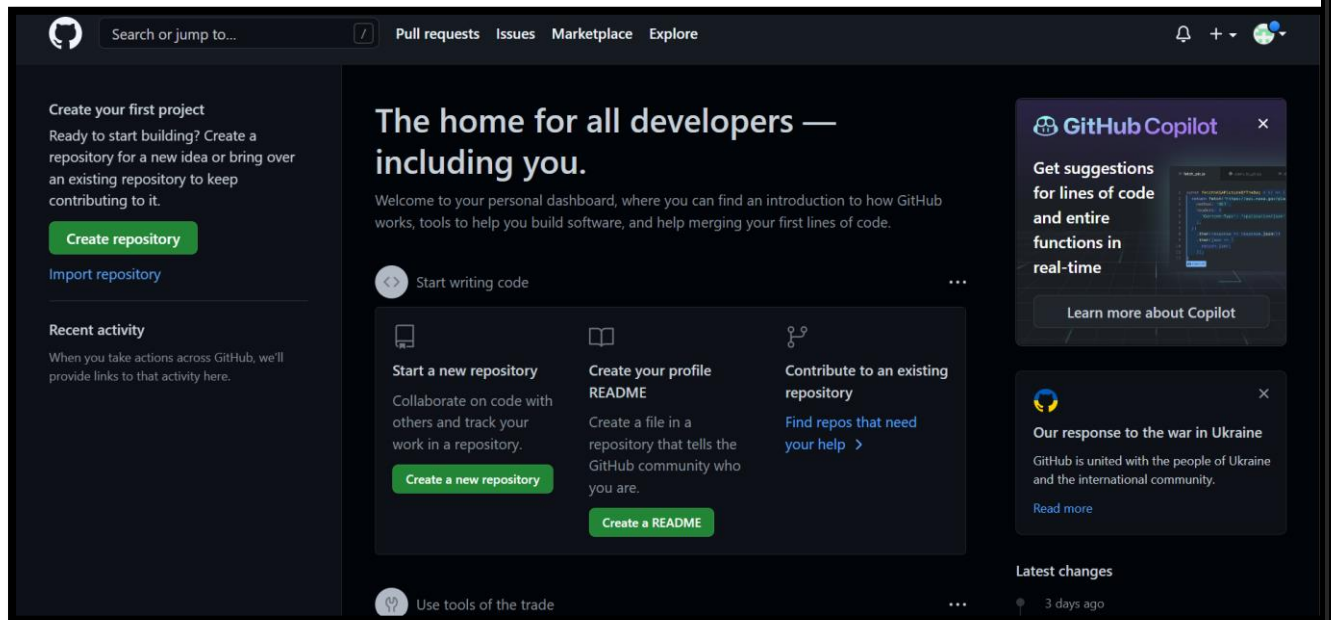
Search or jump to... / Pull requests Issues Marketplace Explore

Create your first project
Ready to start building? Create a repository for a new idea or bring over an existing repository to keep contributing to it.

Create repository

Import repository

Recent activity
When you take actions across GitHub, we'll provide links to that activity here.

The home for all developers — including you.

Welcome to your personal dashboard, where you can find an introduction to how GitHub works, tools to help you build software, and help merging your first lines of code.

Start writing code

Start a new repository
Collaborate on code with others and track your work in a repository.
Create a new repository

Create your profile README
Create a file in a repository that tells the GitHub community who you are.
Create a README

Contribute to an existing repository
Find repos that need your help >

Use tools of the trade

GitHub Copilot
Get suggestions for lines of code and entire functions in real-time
Learn more about Copilot

Our response to the war in Ukraine
GitHub is united with the people of Ukraine and the international community.
Read more

Latest changes
3 days ago